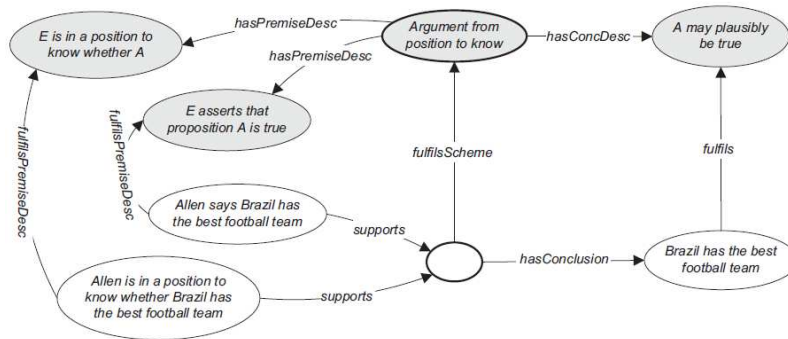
E is in a position to know whether A

hasPremiseDesc

Argument from position to know

hasConcDesc

A may plausibly be true

hasPremiseDesc

fulfilsPremiseDesc

E asserts that proposition A is true

fulfilsScheme

fulfils

fulfilsPremiseDesc

Allen says Brazil has the best football team

supports

hasConclusion

Brazil has the best football team

Allen is in a position to know whether Brazil has the best football team

supports